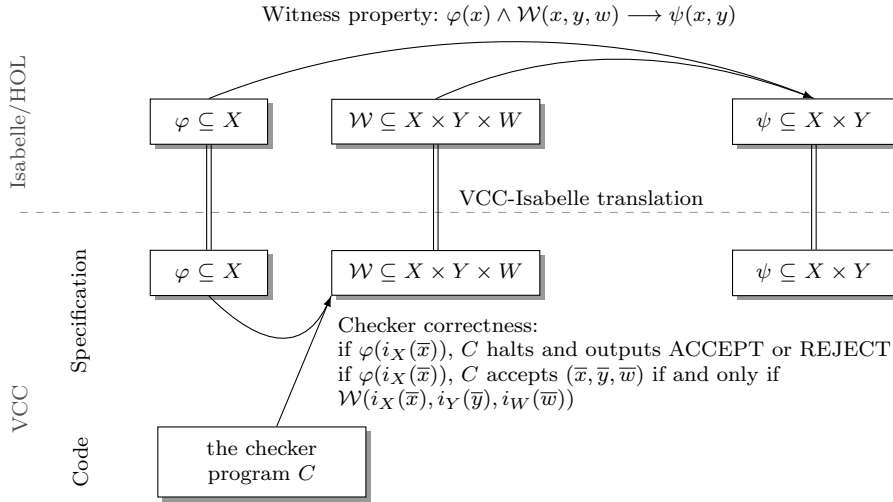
Witness property: $\varphi(x) \wedge \mathcal{W}(x, y, w) \longrightarrow \psi(x, y)$

Isabelle/HOL

$\varphi \subseteq X$

$\mathcal{W} \subseteq X \times Y \times W$

$\psi \subseteq X \times Y$

VCC-Isabelle translation

Specification

$\varphi \subseteq X$

$\mathcal{W} \subseteq X \times Y \times W$

$\psi \subseteq X \times Y$

Checker correctness:
if $\varphi(i_X(\overline{x}))$, $C$ halts and outputs ACCEPT or REJECT
if $\varphi(i_X(\overline{x}))$, $C$ accepts $(\overline{x}, \overline{y}, \overline{w})$ if and only if $\mathcal{W}(i_X(\overline{x}), i_Y(\overline{y}), i_W(\overline{w}))$

VCC

Code

the checker program $C$